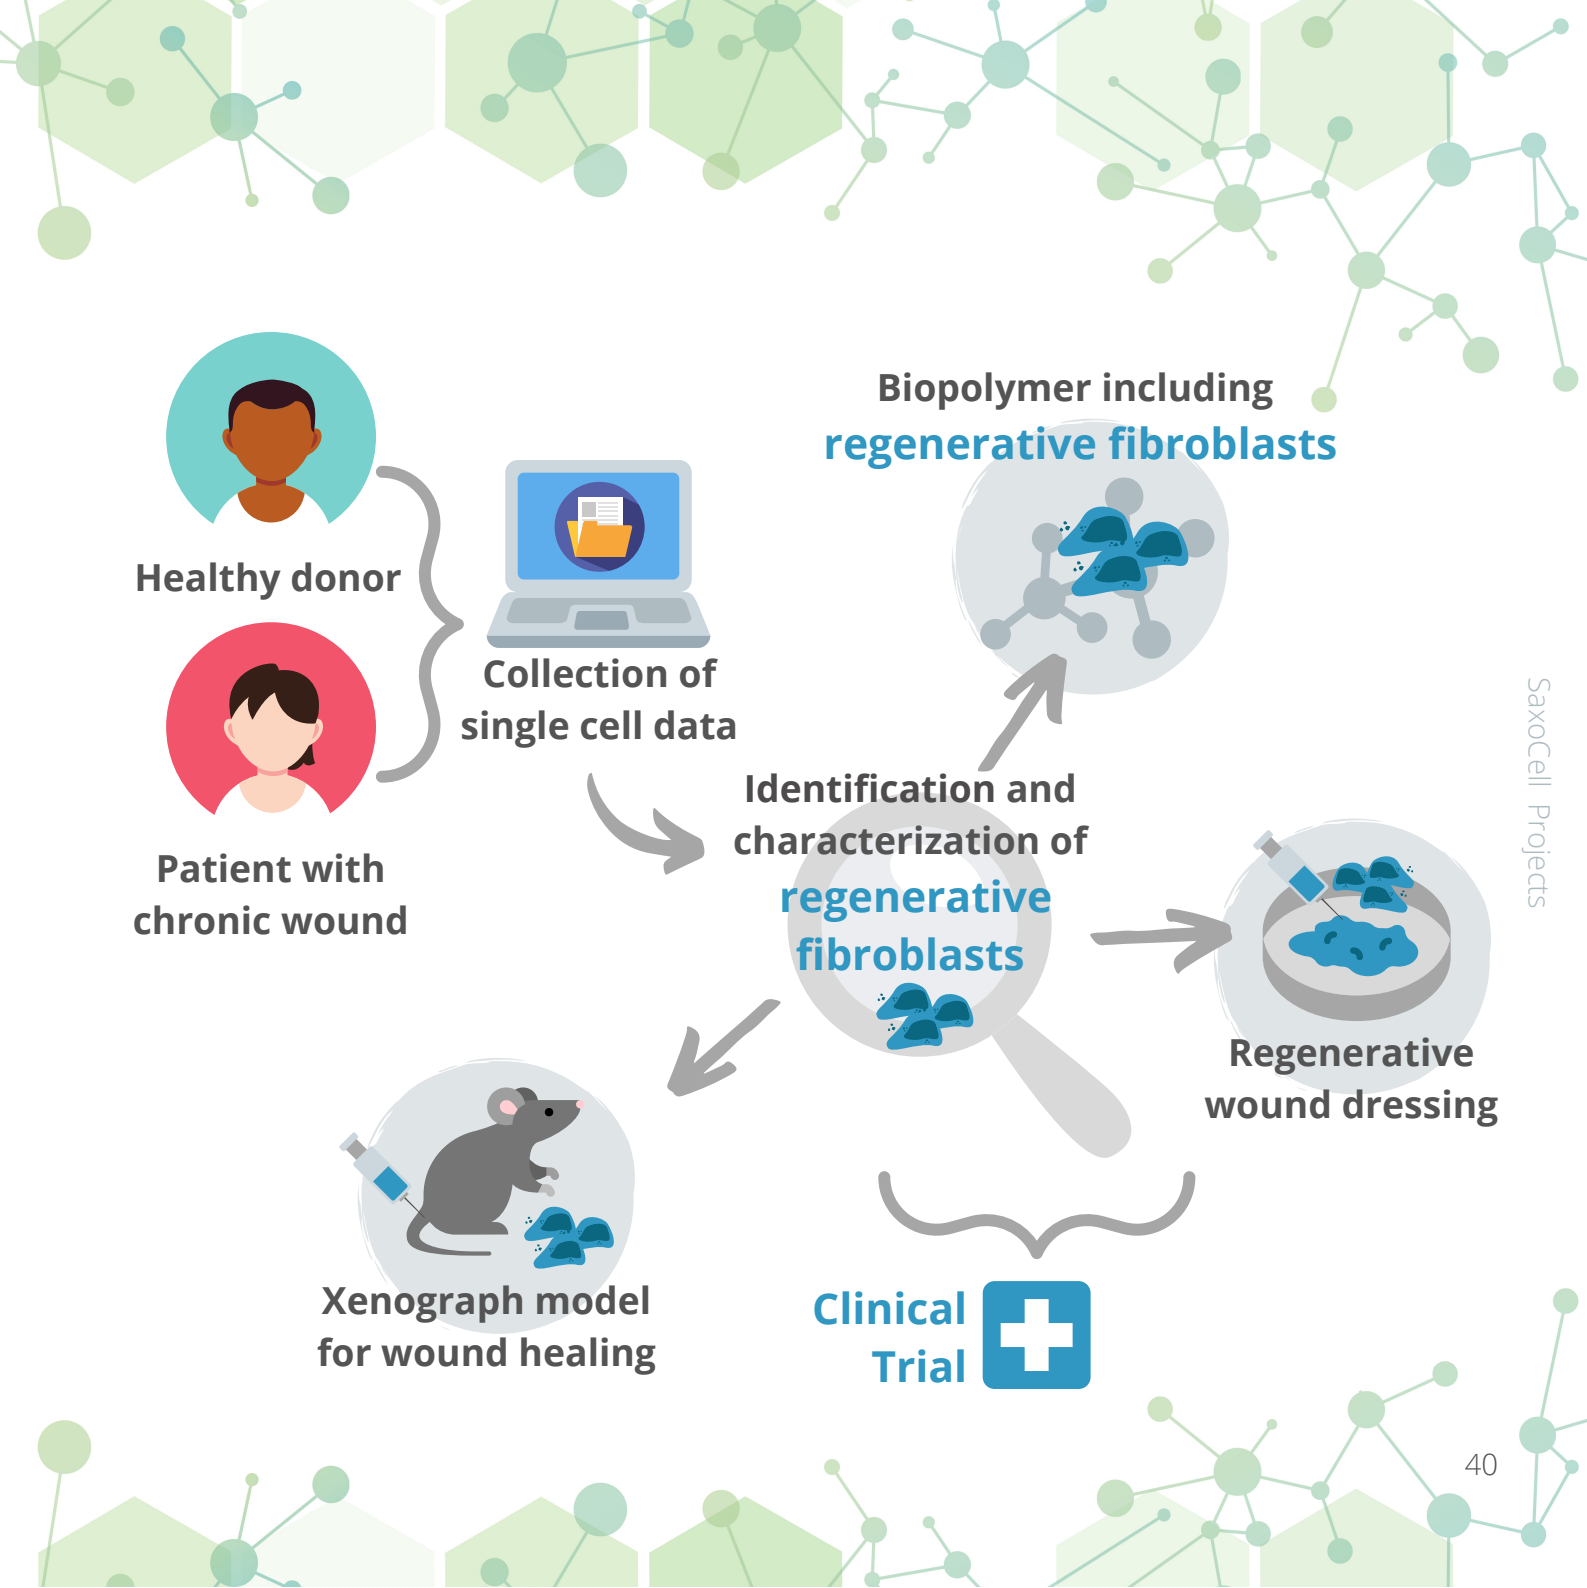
Biopolymer including
regenerative fibroblasts

Healthy donor

Collection of single cell data

Patient with chronic wound

Identification and characterization of regenerative fibroblasts

Regenerative wound dressing

Xenograph model for wound healing

Clinical Trial

SaxoCell Projects

40